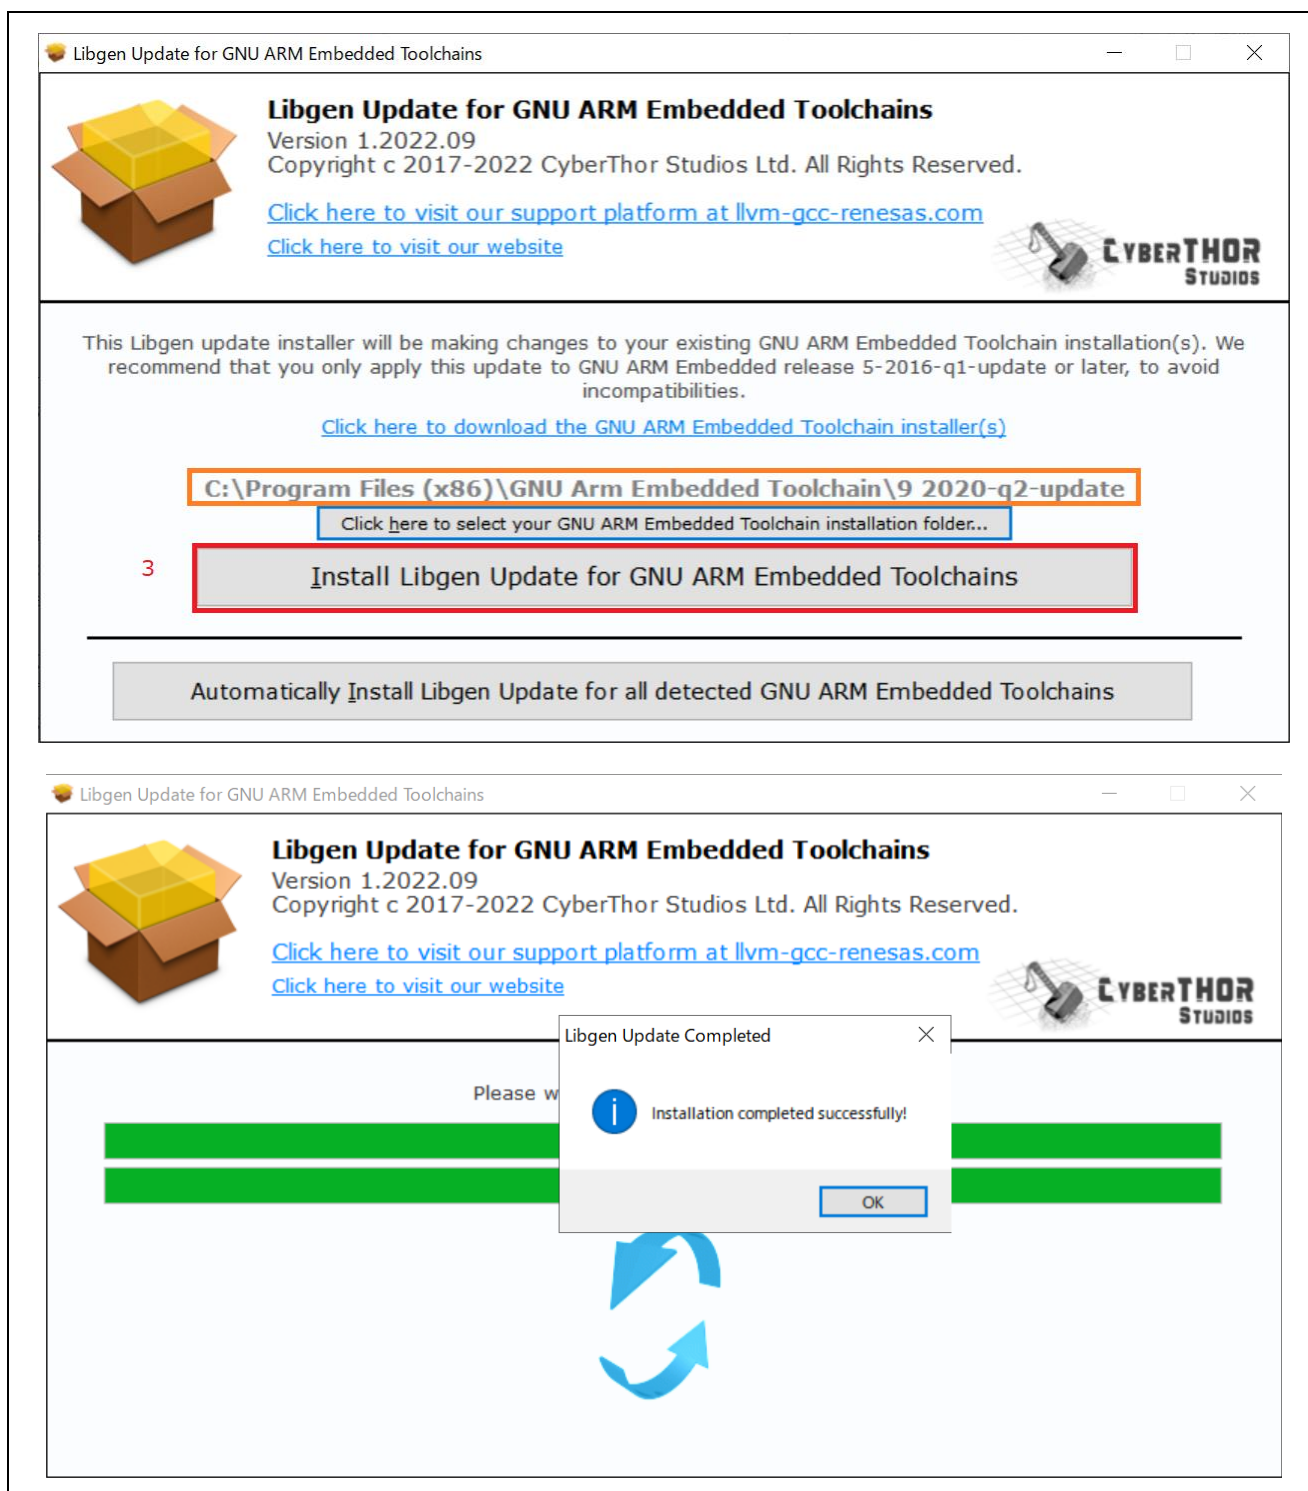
Libgen Update for GNU ARM Embedded Toolchains

Libgen Update for GNU ARM Embedded Toolchains
Version 1.2022.09
Copyright c 2017-2022 CyberThor Studios Ltd. All Rights Reserved.

Click here to visit our support platform at llvm-gcc-renesas.com
Click here to visit our website

CYBERTHOR STUDIOS

This Libgen update installer will be making changes to your existing GNU ARM Embedded Toolchain installation(s). We recommend that you only apply this update to GNU ARM Embedded release 5-2016-q1-update or later, to avoid incompatibilities.

Click here to download the GNU ARM Embedded Toolchain installer(s)

C:\Program Files (x86)\GNU Arm Embedded Toolchain\9 2020-q2-update

Click here to select your GNU ARM Embedded Toolchain installation folder...

3

Install Libgen Update for GNU ARM Embedded Toolchains

Automatically Install Libgen Update for all detected GNU ARM Embedded Toolchains

Libgen Update for GNU ARM Embedded Toolchains

Libgen Update for GNU ARM Embedded Toolchains
Version 1.2022.09
Copyright c 2017-2022 CyberThor Studios Ltd. All Rights Reserved.

Click here to visit our support platform at llvm-gcc-renesas.com
Click here to visit our website

CYBERTHOR STUDIOS

Please w

Libgen Update Completed

Installation completed successfully!

OK